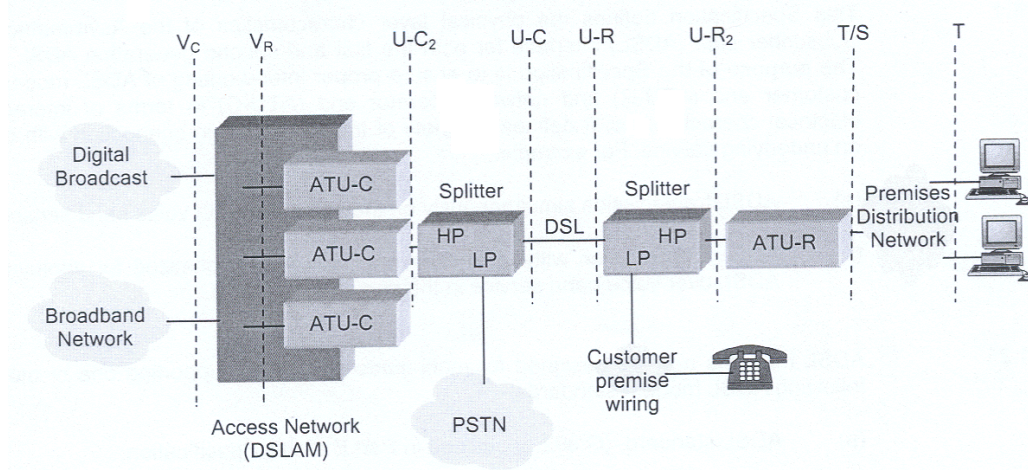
$V_C$ $V_R$ $U\text{-}C_2$ U-C U-R $U\text{-}R_2$ T/S T

Digital Broadcast

ATU-C

ATU-C

ATU-C

Broadband Network

Splitter

HP

LP

DSL

Splitter

HP

LP

ATU-R

Premises Distribution Network

Customer premise wiring

PSTN

Access Network (DSLAM)